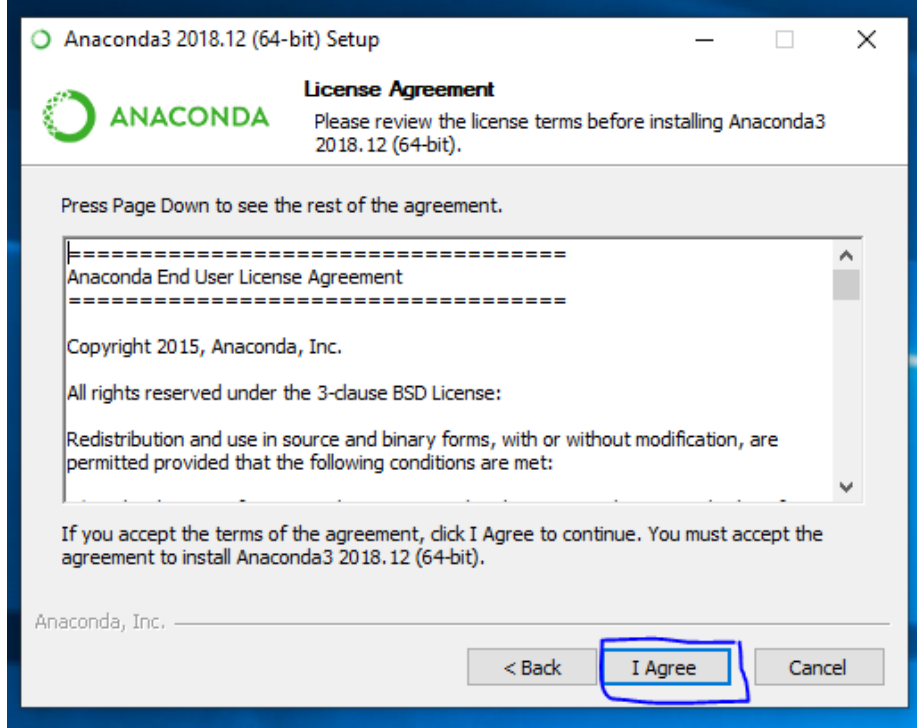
Anaconda3 2018.12 (64-bit) Setup

ANACONDA

License Agreement

Please review the license terms before installing Anaconda3 2018.12 (64-bit).

Press Page Down to see the rest of the agreement.

===================================
Anaconda End User License Agreement
===================================

Copyright 2015, Anaconda, Inc.

All rights reserved under the 3-clause BSD License:

Redistribution and use in source and binary forms, with or without modification, are permitted provided that the following conditions are met:

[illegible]

If you accept the terms of the agreement, click I Agree to continue. You must accept the agreement to install Anaconda3 2018.12 (64-bit).

Anaconda, Inc.

< Back

I Agree

Cancel